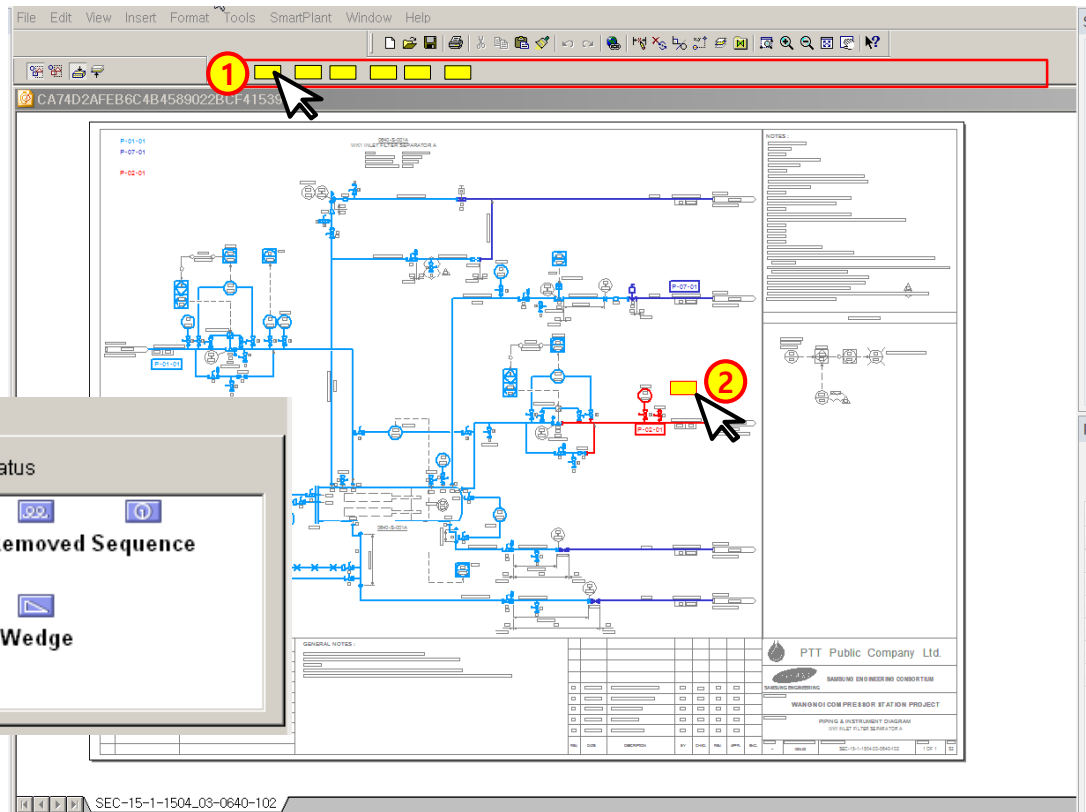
File Edit View Insert Format Tools SmartPlant Window Help

1

CA74D2AFEB6C4B4589022BCF41539

P-01-01
P-07-01
P-02-01

0640-S-001A
WKI INLET FILTER SEPARATOR A

NOTES :

P-07-01

P-01-01

2

P-02-01

0640-S-001A

atus

Removed Sequence

Wedge

GENERAL NOTES :

PTT Public Company Ltd.

SAMSUNG ENGINEERING CONSORTIUM

SAMSUNG ENGINEERING

WANGNOI COMPRESSOR STATION PROJECT

PIPING & INSTRUMENT DIAGRAM
WKI INLET FILTER SEPARATOR A

REV. DATE DESCRIPTION BY CHKD. REV. APPR. SEC.

SEC-15-1-1504-03-0640-102

SEC-15-1-1504_03-0640-102